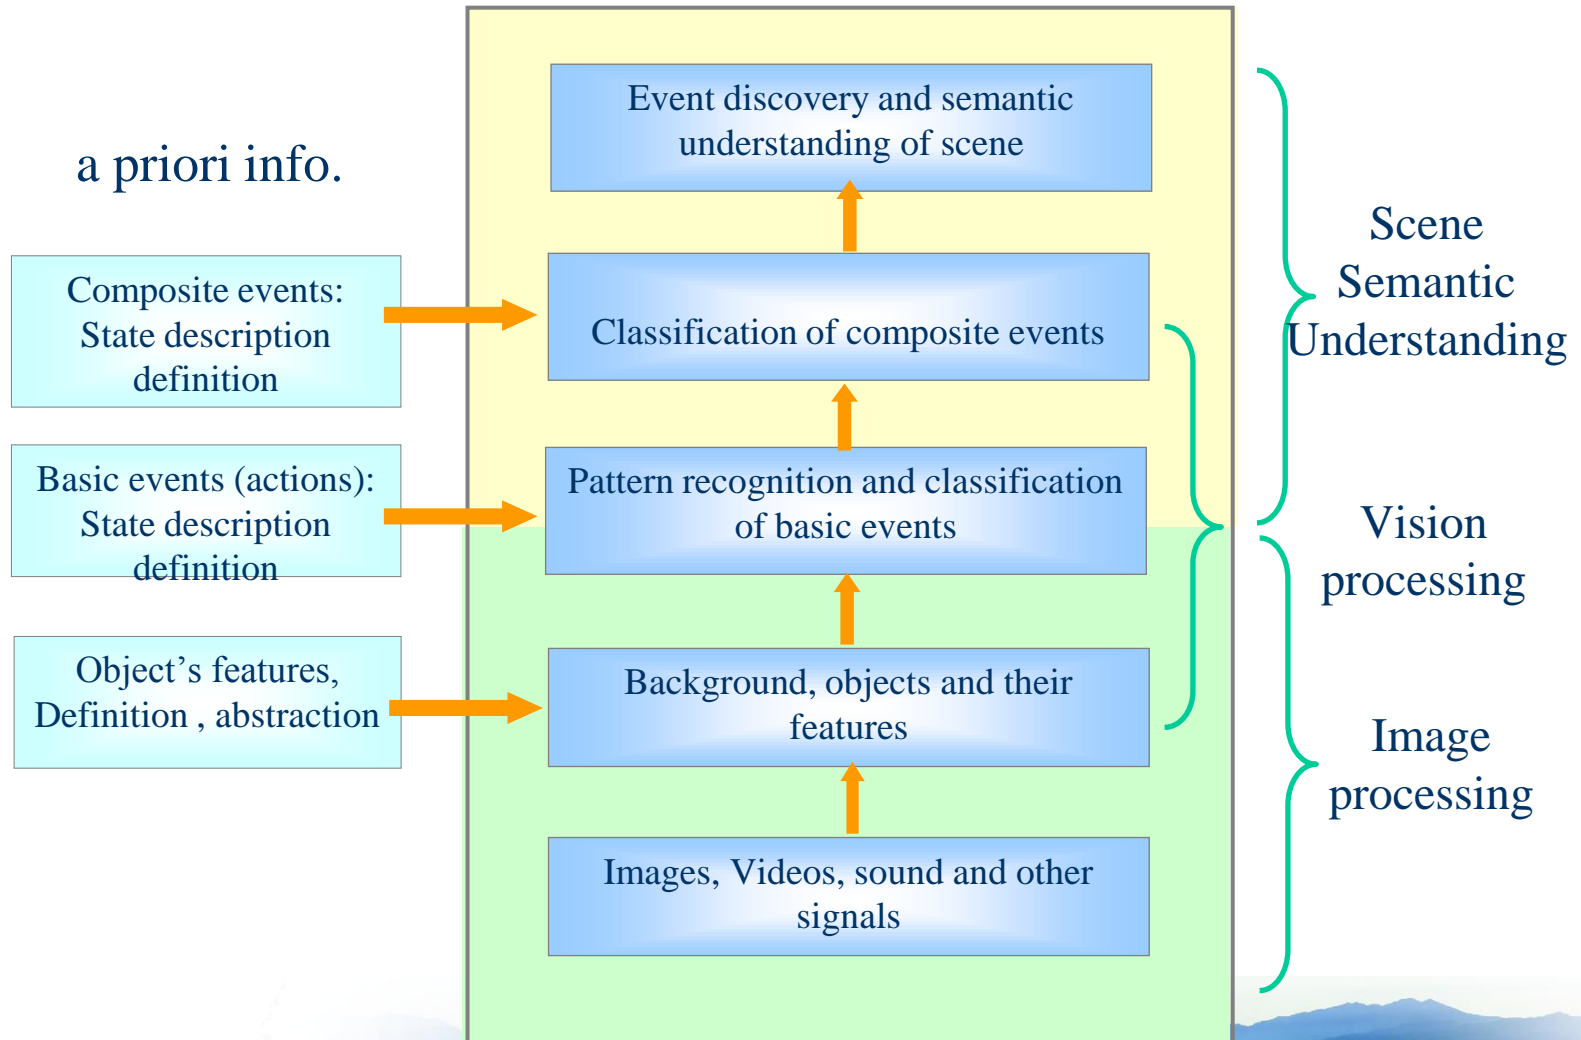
a priori info.

Composite events: State description definition

Basic events (actions): State description definition

Object's features, Definition , abstraction

Event discovery and semantic understanding of scene

Classification of composite events

Pattern recognition and classification of basic events

Background, objects and their features

Images, Videos, sound and other signals

Scene Semantic Understanding

Vision processing

Image processing